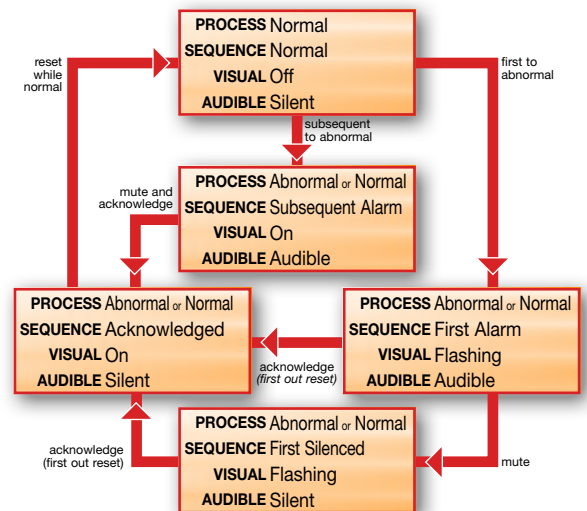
PROCESS Normal
SEQUENCE Normal
VISUAL Off
AUDIBLE Silent

reset while normal

first to abnormal

subsequent to abnormal

PROCESS Abnormal or Normal
SEQUENCE Subsequent Alarm
VISUAL On
AUDIBLE Audible

mute and acknowledge

PROCESS Abnormal or Normal
SEQUENCE Acknowledged
VISUAL On
AUDIBLE Silent

acknowledge (first out reset)

PROCESS Abnormal or Normal
SEQUENCE First Alarm
VISUAL Flashing
AUDIBLE Audible

acknowledge (first out reset)

mute

PROCESS Abnormal or Normal
SEQUENCE First Silenced
VISUAL Flashing
AUDIBLE Silent